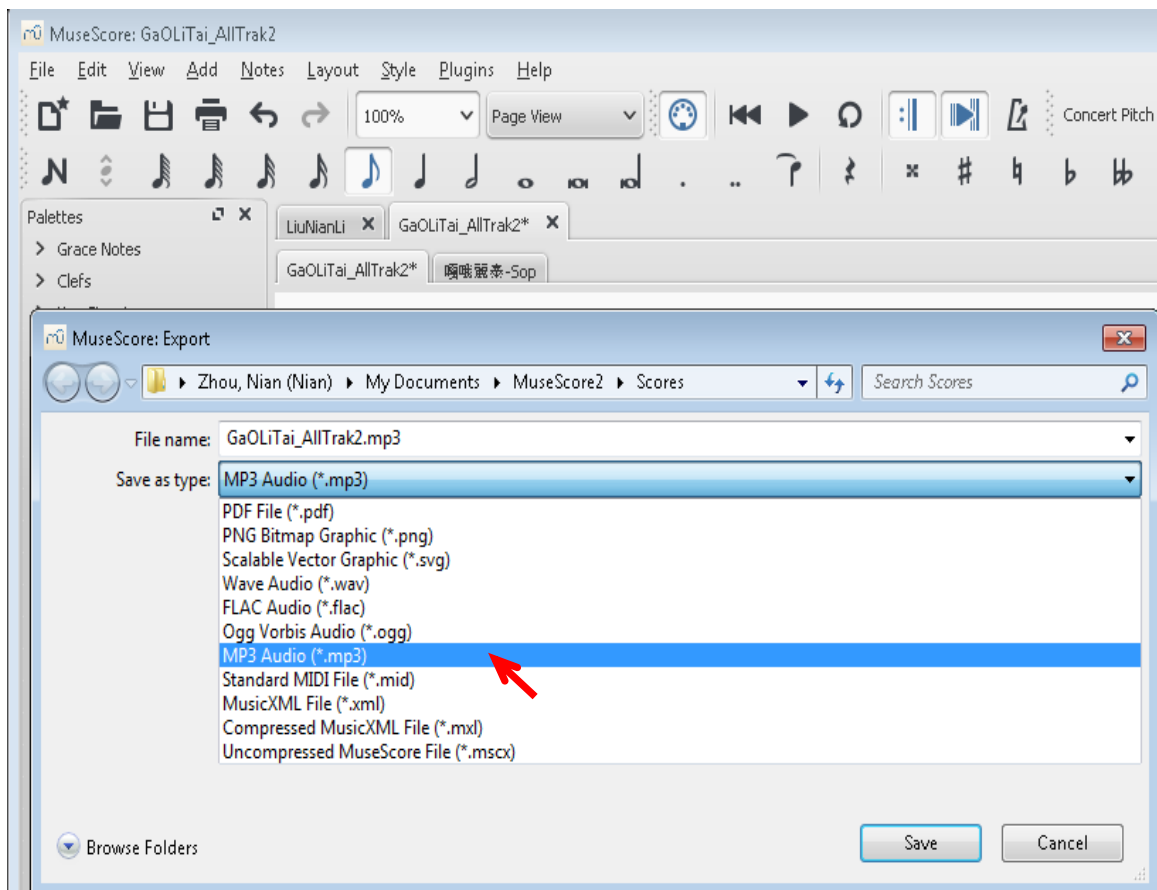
MuseScore: GaOLiTai_AllTrak2

File Edit View Add Notes Layout Style Plugins Help

100%

Page View

Concert Pitch

Palettes

Grace Notes

Clefs

LiuNianLi

GaOLiTai_AllTrak2*

GaOLiTai_AllTrak2*

嗰哦麗泰-Sop

MuseScore: Export

Zhou, Nian (Nian) ▸ My Documents ▸ MuseScore2 ▸ Scores

Search Scores

File name: GaOLiTai_AllTrak2.mp3

Save as type: MP3 Audio (*.mp3)

PDF File (*.pdf)
PNG Bitmap Graphic (*.png)
Scalable Vector Graphic (*.svg)
Wave Audio (*.wav)
FLAC Audio (*.flac)
Ogg Vorbis Audio (*.ogg)
MP3 Audio (*.mp3)
Standard MIDI File (*.mid)
MusicXML File (*.xml)
Compressed MusicXML File (*.mxl)
Uncompressed MuseScore File (*.mscx)

Browse Folders

Save

Cancel